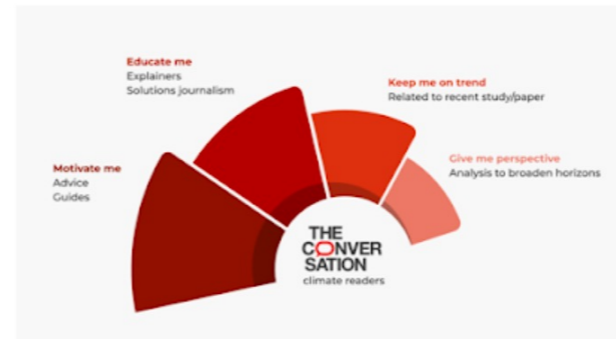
Educate me
Explainers
Solutions journalism

Keep me on trend
Related to recent study/paper

Motivate me
Advice
Guides

Give me perspective
Analysis to broaden horizons

THE CONVER SATION
climate readers